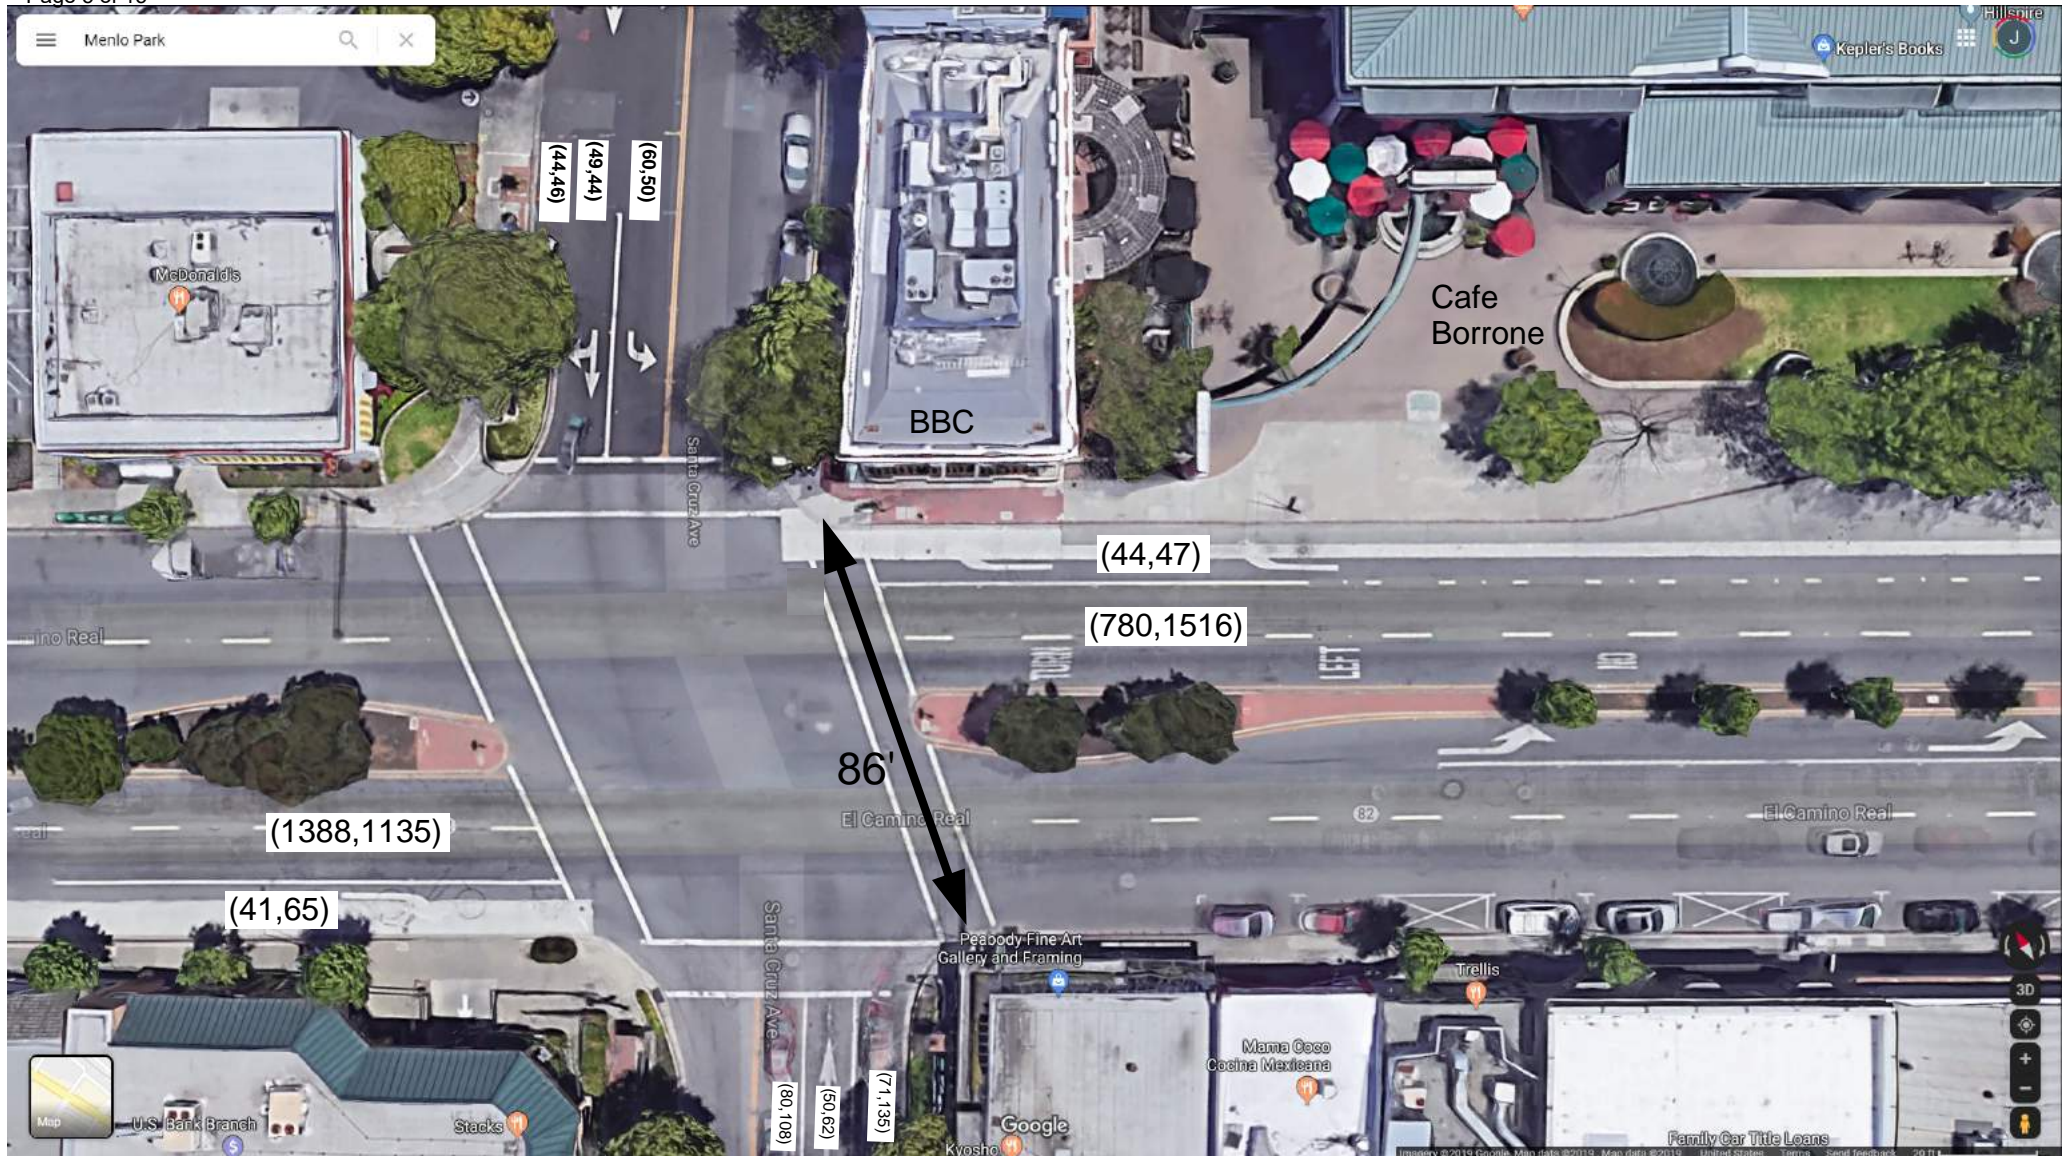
Page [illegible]

Menlo Park

Hillspire
Kepler's Books
J

(44,46)
(49,44)
(60,50)

McDonald's

Cafe Borrone

BBC

Santa Cruz Ave

(44,47)

(780,1516)

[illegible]no Real

LEFT

86'

(1388,1135)

El Camino Real

82

El Camino Real

(41,65)

Peabody Fine Art Gallery and Framing

Trellis

Santa Cruz Ave

Mama Coco Cocina Mexicana

3D

Map

U.S. Bank Branch

Stacks

(80,108)
(50,62)
(71,135)

Google

Kyosho

Family Car Title Loans

Imagery ©2019 Google, Map data ©2019 Map data ©2019 United States Terms Send feedback 20 ft